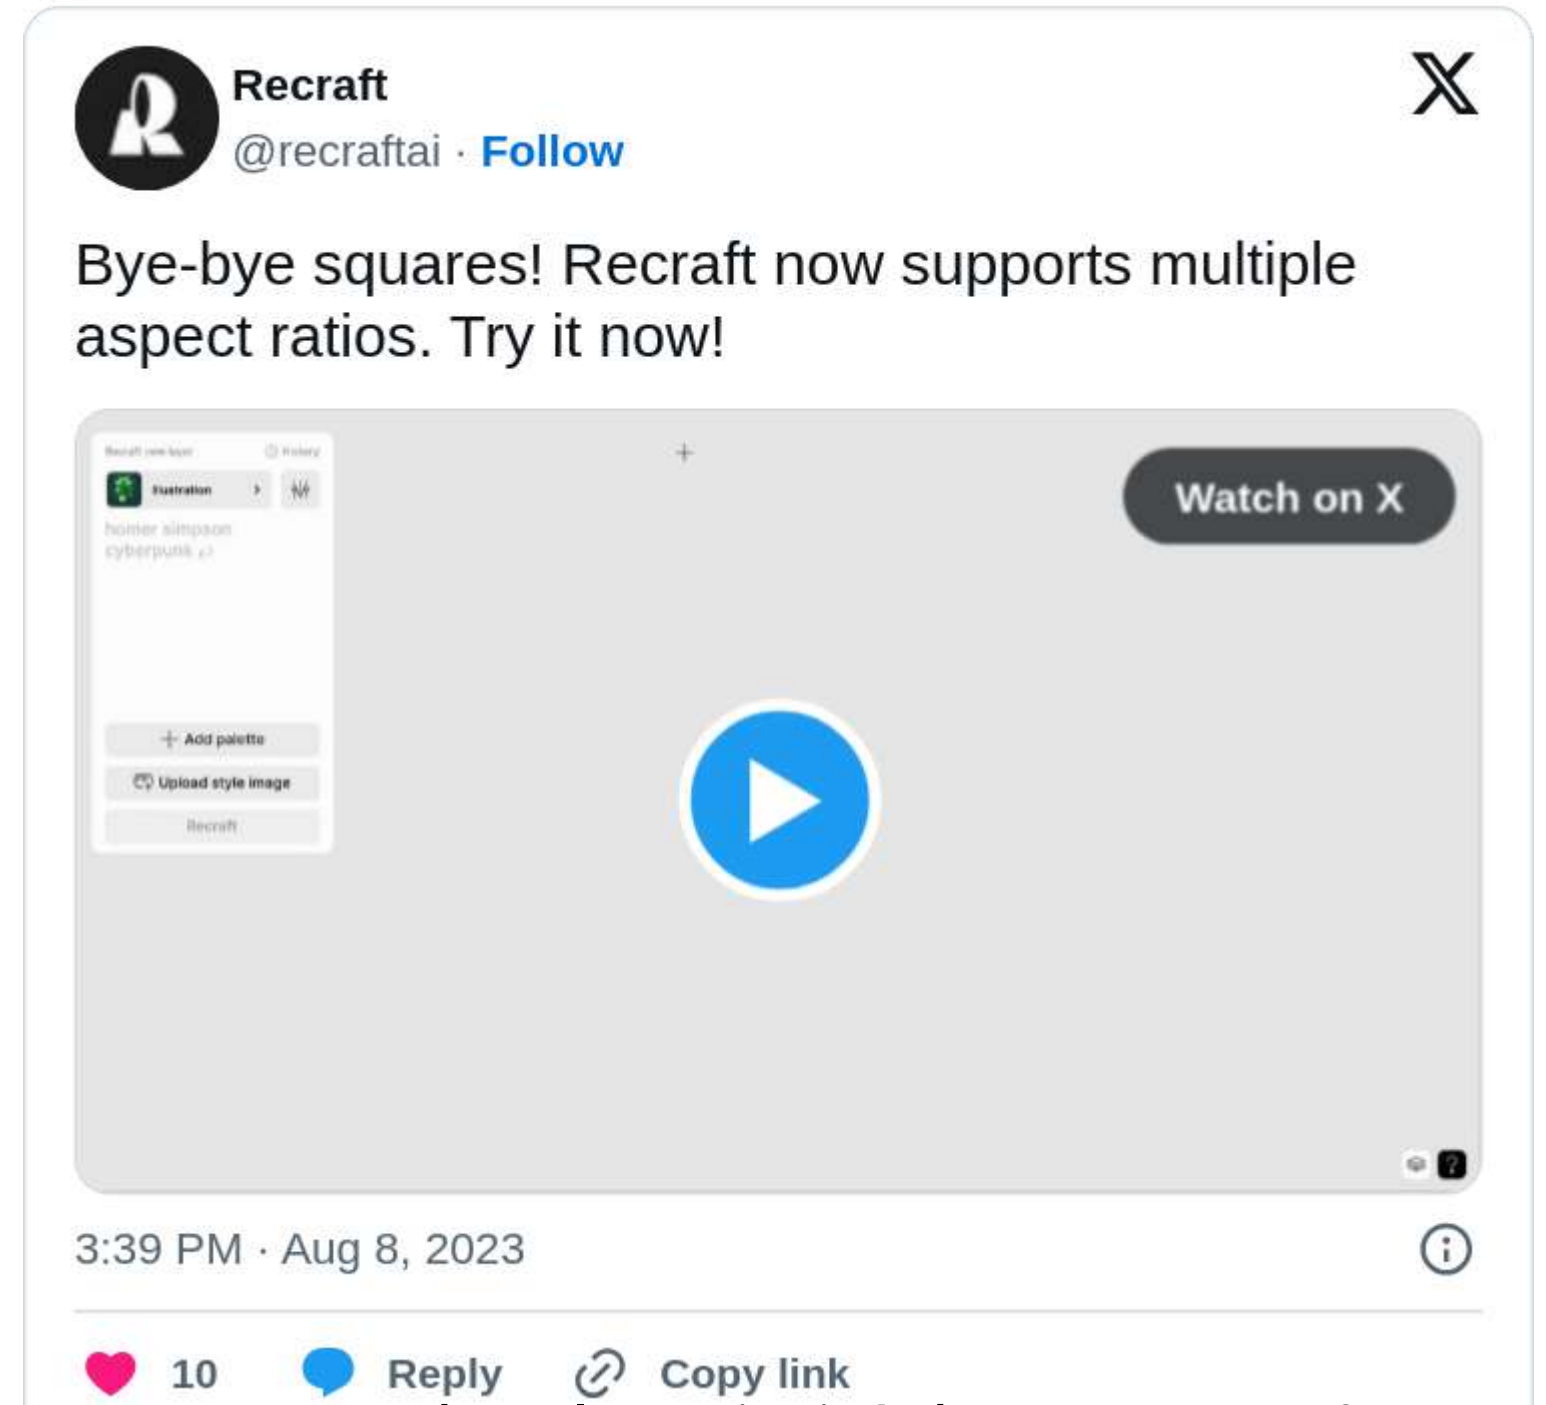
Recraft
@recraftai · Follow

Bye-bye squares! Recraft now supports multiple aspect ratios. Try it now!

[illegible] History
Illustration
homer simpson cyberpunk
Add palette
Upload style image
Recraft

Watch on X

3:39 PM · Aug 8, 2023

10 Reply Copy link